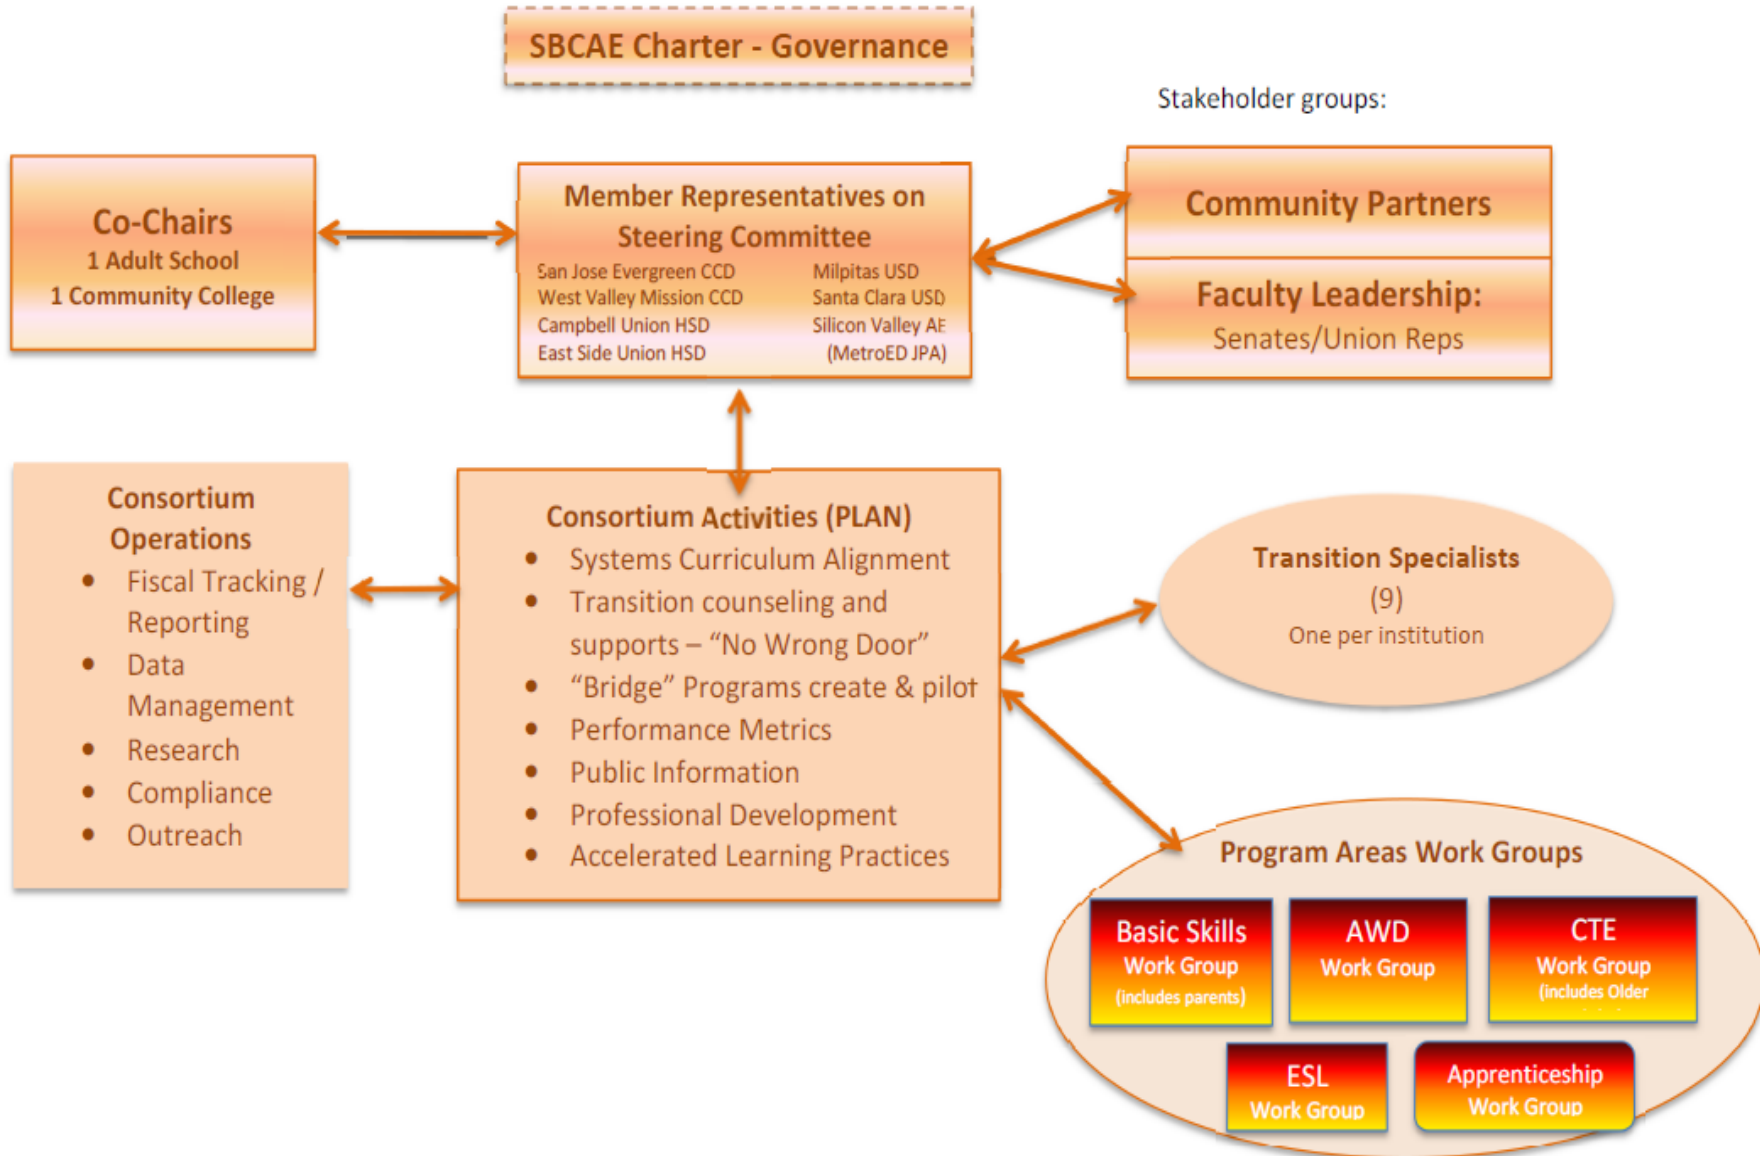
SBCAE Charter - Governance

Stakeholder groups:

Co-Chairs
1 Adult School
1 Community College

Member Representatives on Steering Committee
San Jose Evergreen CCD
West Valley Mission CCD
Campbell Union HSD
East Side Union HSD
Milpitas USD
Santa Clara USD
Silicon Valley AE (MetroED JPA)

Community Partners

Faculty Leadership:
Senates/Union Reps

Consortium Operations
- Fiscal Tracking / Reporting
- Data Management
- Research
- Compliance
- Outreach

Consortium Activities (PLAN)
- Systems Curriculum Alignment
- Transition counseling and supports – "No Wrong Door"
- "Bridge" Programs create & pilot
- Performance Metrics
- Public Information
- Professional Development
- Accelerated Learning Practices

Transition Specialists
(9)
One per institution

Program Areas Work Groups

Basic Skills
Work Group
(includes parents)

AWD
Work Group

CTE
Work Group
(includes Older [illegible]

ESL
Work Group

Apprenticeship
Work Group